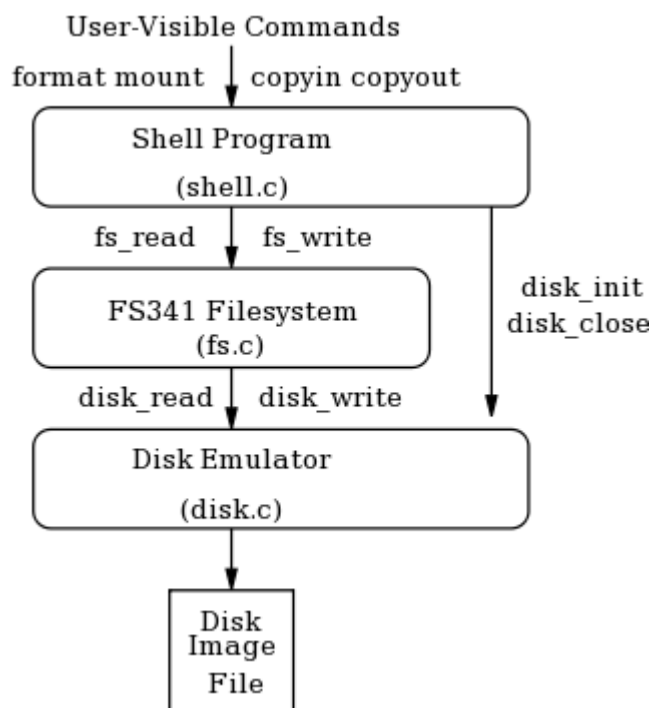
User-Visible Commands

format mount

copyin copyout

Shell Program

(shell.c)

fs_read

fs_write

disk_init
disk_close

FS341 Filesystem
(fs.c)

disk_read

disk_write

Disk Emulator

(disk.c)

Disk
Image
File